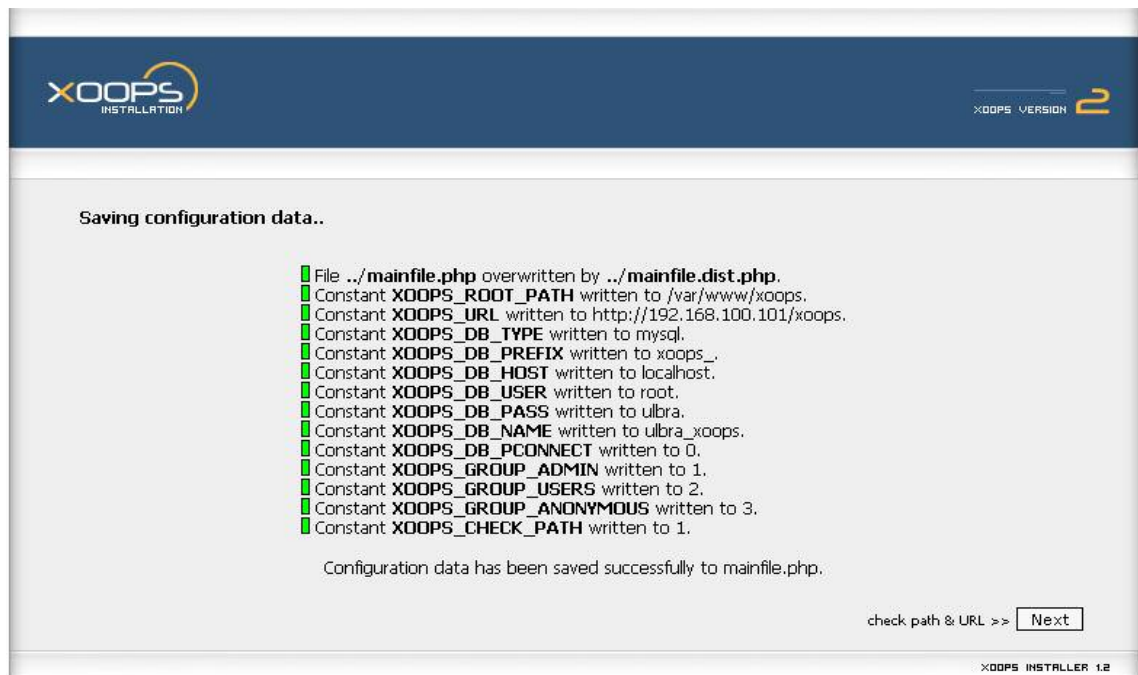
XOOPS INSTALLATION

XOOPS VERSION 2

Saving configuration data..

File ../mainfile.php overwritten by ../mainfile.dist.php.
Constant XOOPS_ROOT_PATH written to /var/www/xoops.
Constant XOOPS_URL written to http://192.168.100.101/xoops.
Constant XOOPS_DB_TYPE written to mysql.
Constant XOOPS_DB_PREFIX written to xoops_.
Constant XOOPS_DB_HOST written to localhost.
Constant XOOPS_DB_USER written to root.
Constant XOOPS_DB_PASS written to ulbra.
Constant XOOPS_DB_NAME written to ulbra_xoops.
Constant XOOPS_DB_PCONNECT written to 0.
Constant XOOPS_GROUP_ADMIN written to 1.
Constant XOOPS_GROUP_USERS written to 2.
Constant XOOPS_GROUP_ANONYMOUS written to 3.
Constant XOOPS_CHECK_PATH written to 1.

Configuration data has been saved successfully to mainfile.php.

check path & URL >> Next

XOOPS INSTALLER 1.2